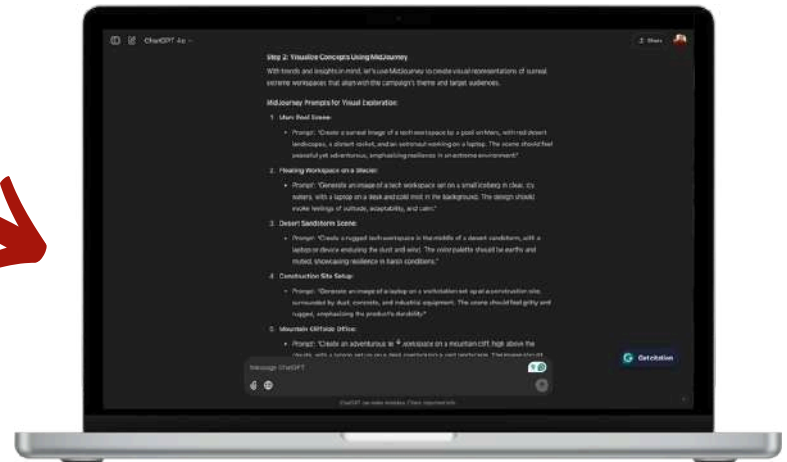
ChatGPT 4o

Share

Step 2: Visualize Concepts Using MidJourney

With trends and insights in mind, let's use MidJourney to create visual representations of surreal extreme workspaces that align with the campaign's theme and target audiences.

MidJourney Prompts for Visual Exploration:

1. Mars Pool Scene:

Prompt: "Create a surreal image of a tech workspace by a pool on Mars, with red desert landscapes, a distant rocket, and an astronaut working on a laptop. The scene should feel peaceful yet adventurous, emphasizing resilience in an extreme environment."

2. Floating Workspace on a Glacier:

Prompt: "Generate an image of a tech workspace set on a small iceberg in clear, icy waters, with a laptop on a desk and cold mist in the background. The design should evoke feelings of solitude, adaptability, and calm."

3. Desert Sandstorm Scene:

Prompt: "Create a rugged tech workspace in the middle of a desert sandstorm, with a laptop or device enduring the dust and wind. The color palette should be earthy and muted, showcasing resilience in harsh conditions."

4. Construction Site Setup:

Prompt: "Generate an image of a laptop on a workstation set up at a construction site, surrounded by dust, concrete, and industrial equipment. The scene should feel gritty and rugged, emphasizing the product's durability."

5. Mountain Cliffside Office:

Prompt: "Create an adventurous tech workspace on a mountain cliff, high above the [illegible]

Message ChatGPT

Get citation

ChatGPT can make mistakes. Check important info.